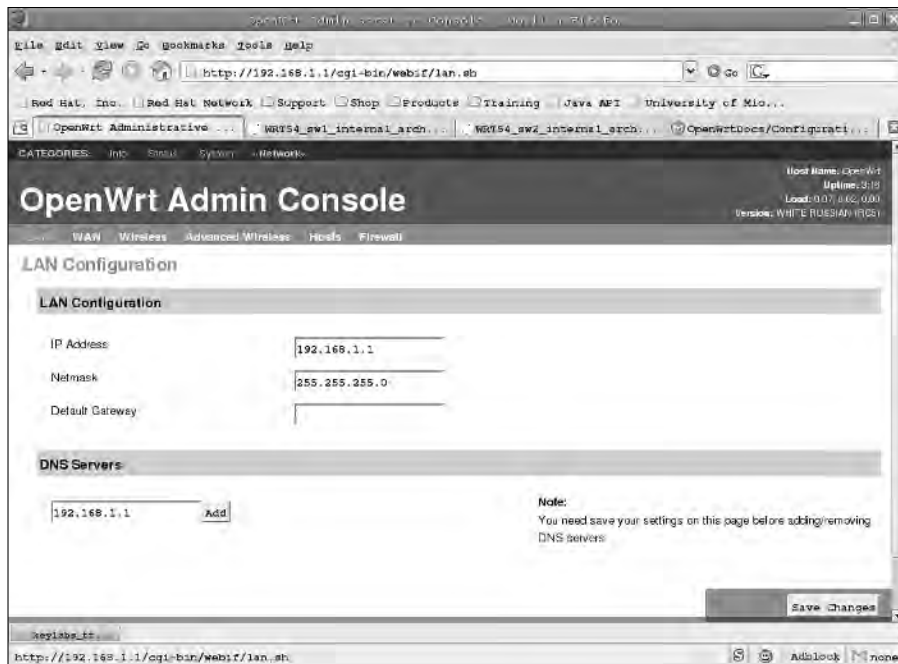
OpenWrt Admin Console - Mozilla Firefox

File Edit View Go Bookmarks Tools Help

http://192.168.1.1/cgi-bin/webif/lan.sh

Go

Red Hat, Inc. Red Hat Network Support Shop Products Training Java API University of Mic...

OpenWrt Administrative ... WRT54_sw1_internal_arch... WRT54_sw2_internal_arch... OpenWrtDocs/Configurati...

CATEGORIES: Info Status System »Network»

Host Name: OpenWrt
Uptime: 3:16
Load: 0.07, 0.02, 0.00
Version: WHITE RUSSIAN (RC5)

OpenWrt Admin Console

LAN WAN Wireless Advanced Wireless Hosts Firewall

LAN Configuration

LAN Configuration

IP Address 192.168.1.1

Netmask 255.255.255.0

Default Gateway

DNS Servers

192.168.1.1 Add

Note:
You need save your settings on this page before adding/removing DNS servers

Save Changes

keylabs_tt...

http://192.168.1.1/cgi-bin/webif/lan.sh

Adblock none